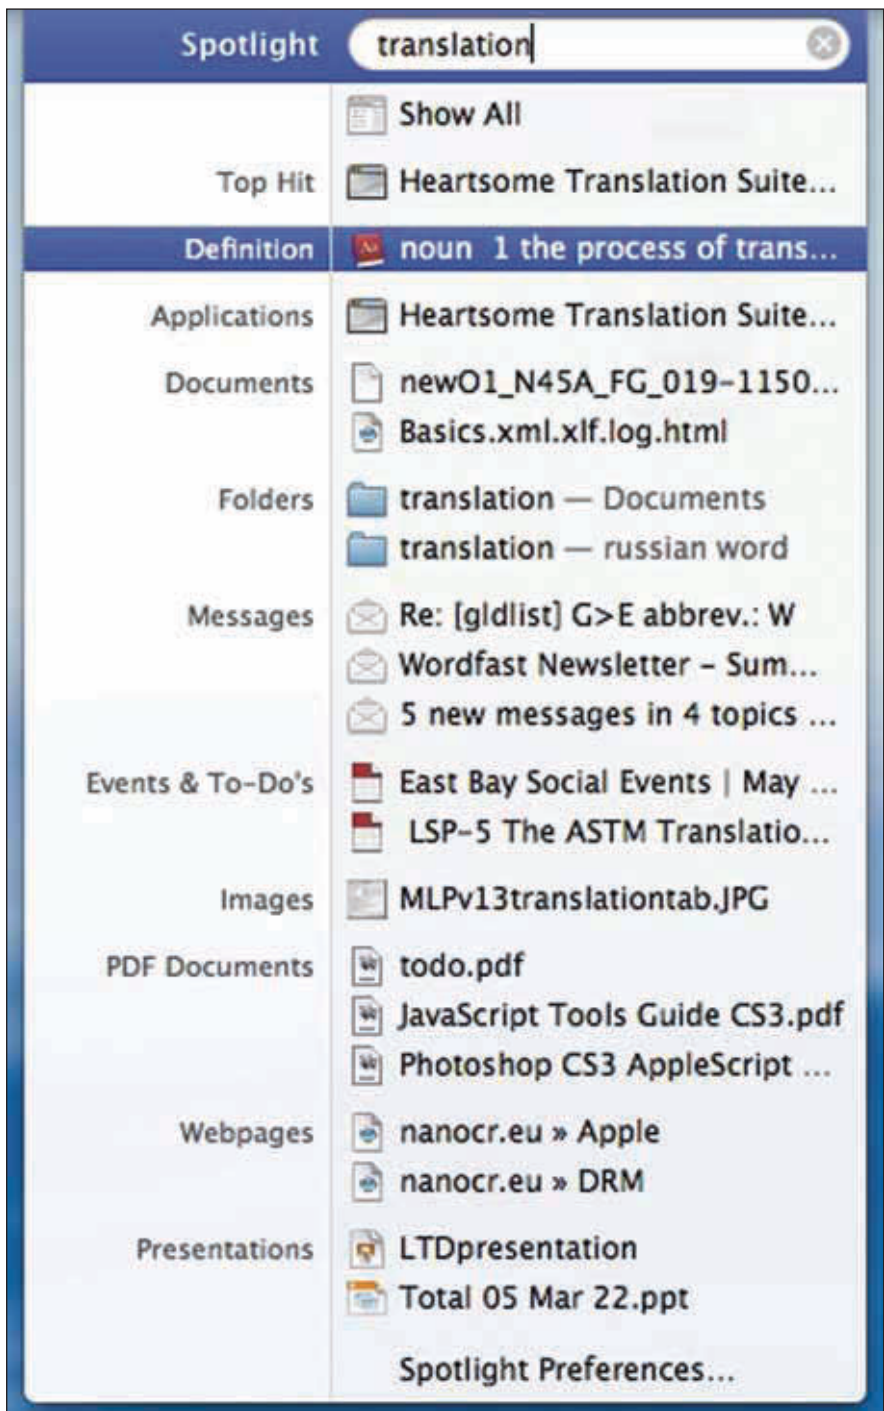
Spotlight translation

Show All

Top Hit Heartsome Translation Suite...

Definition noun 1 the process of trans...

Applications Heartsome Translation Suite...

Documents newO1_N45A_FG_019-1150...
Basics.xml.xlf.log.html

Folders translation — Documents
translation — russian word

Messages Re: [gldlist] G>E abbrev.: W
Wordfast Newsletter - Sum...
5 new messages in 4 topics ...

Events & To-Do's East Bay Social Events | May ...
LSP-5 The ASTM Translatio...

Images MLPv13translationtab.JPG

PDF Documents todo.pdf
JavaScript Tools Guide CS3.pdf
Photoshop CS3 AppleScript ...

Webpages nanocr.eu » Apple
nanocr.eu » DRM

Presentations LTDpresentation
Total 05 Mar 22.ppt

Spotlight Preferences...